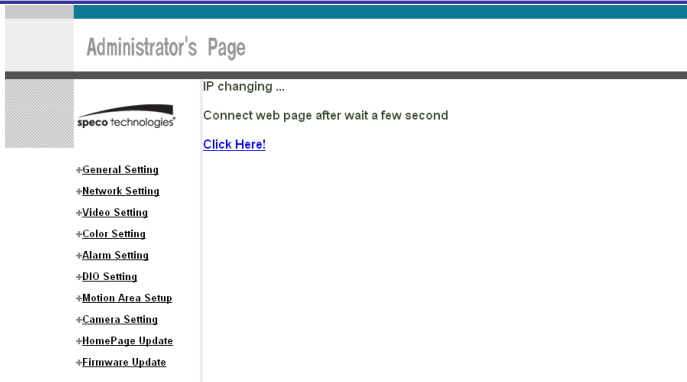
Administrator's Page

speco technologies

+General Setting
+Network Setting
+Video Setting
+Color Setting
+Alarm Setting
+DIO Setting
+Motion Area Setup
+Camera Setting
+HomePage Update
+Firmware Update

IP changing ...

Connect web page after wait a few second

Click Here!